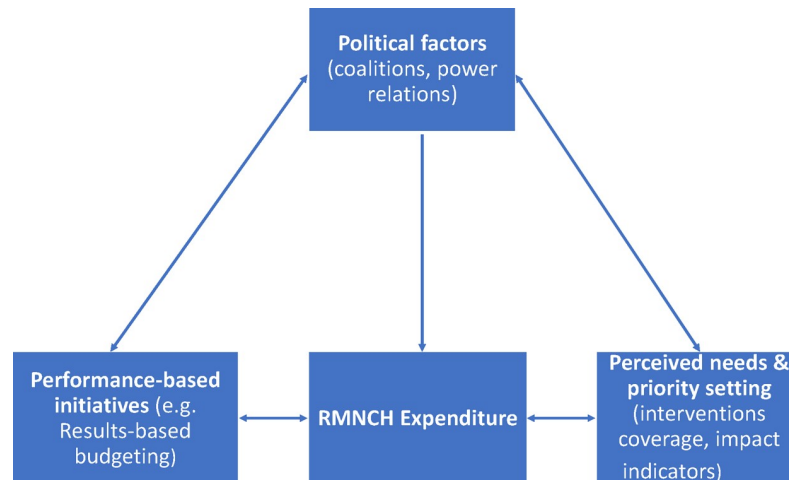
**Political factors** (coalitions, power relations)

**Performance-based initiatives** (e.g. Results-based budgeting)

**RMNCH Expenditure**

**Perceived needs & priority setting** (interventions coverage, impact indicators)